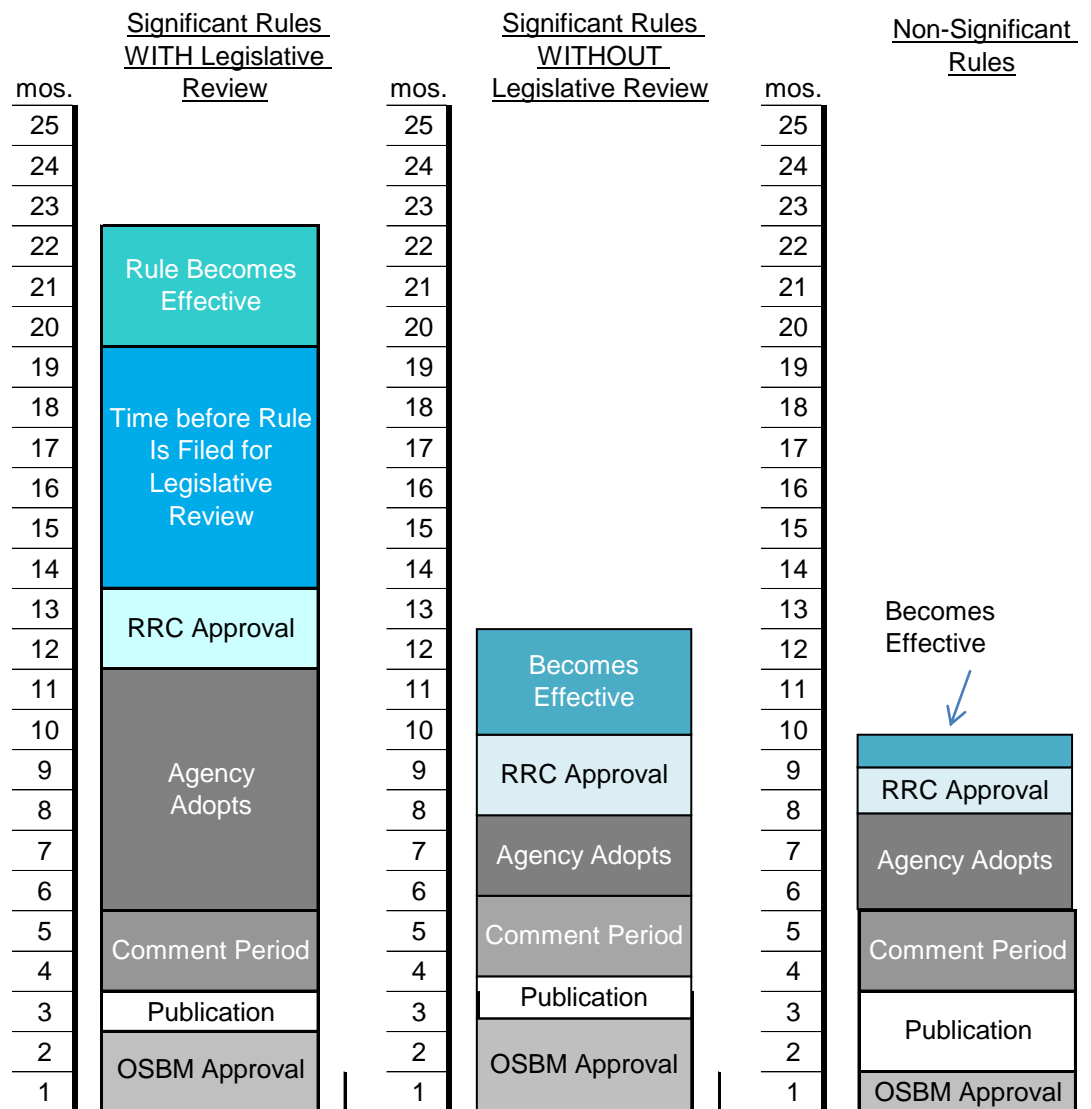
Significant Rules WITH Legislative Review

mos.
25
24
23
22
21
20
19
18
17
16
15
14
13
12
11
10
9
8
7
6
5
4
3
2
1

Rule Becomes Effective

Time before Rule Is Filed for Legislative Review

RRC Approval

Agency Adopts

Comment Period

Publication

OSBM Approval

Significant Rules WITHOUT Legislative Review

mos.
25
24
23
22
21
20
19
18
17
16
15
14
13
12
11
10
9
8
7
6
5
4
3
2
1

Becomes Effective

RRC Approval

Agency Adopts

Comment Period

Publication

OSBM Approval

Non-Significant Rules

mos.
25
24
23
22
21
20
19
18
17
16
15
14
13
12
11
10
9
8
7
6
5
4
3
2
1

Becomes Effective

RRC Approval

Agency Adopts

Comment Period

Publication

OSBM Approval